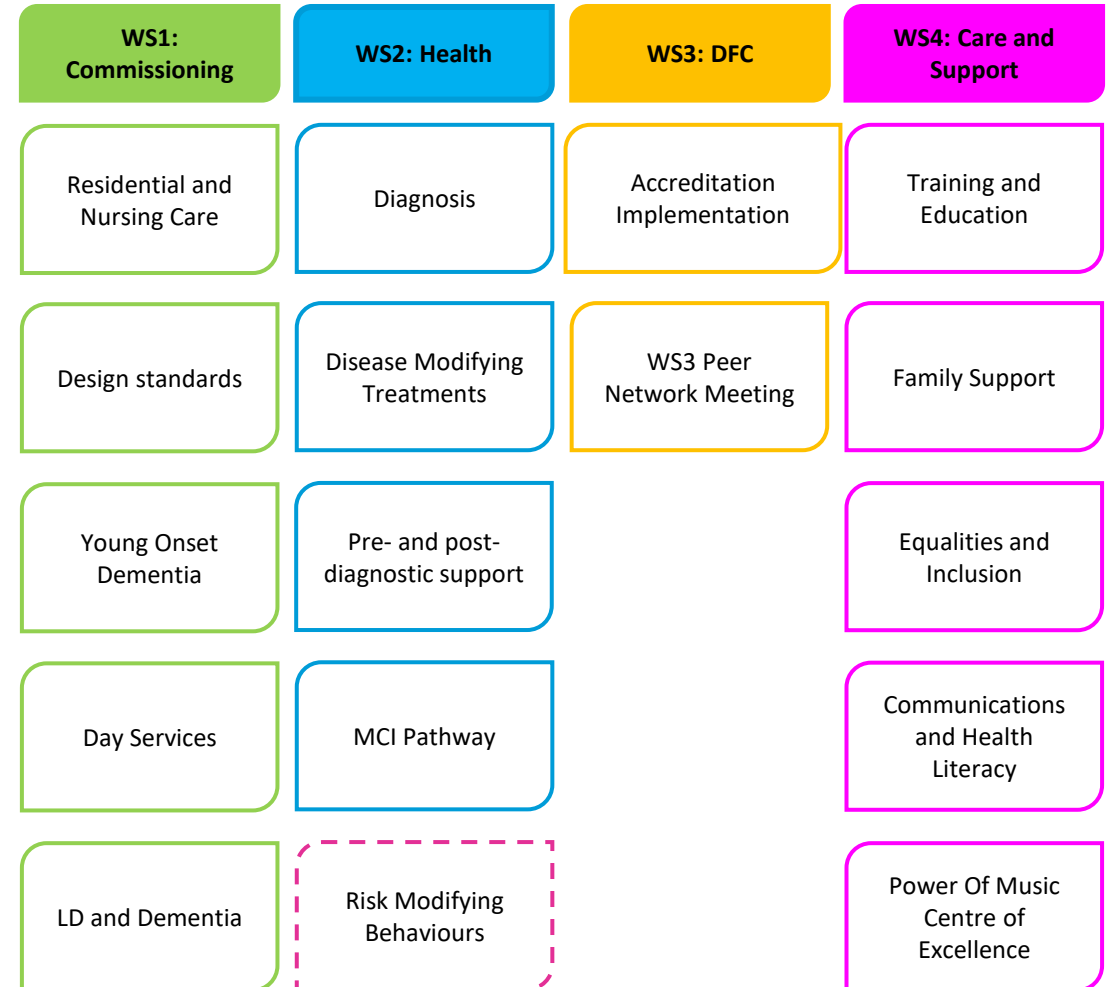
WS1: Commissioning

Residential and Nursing Care

Design standards

Young Onset Dementia

Day Services

LD and Dementia

WS2: Health

Diagnosis

Disease Modifying Treatments

Pre- and post-diagnostic support

MCI Pathway

Risk Modifying Behaviours

WS3: DFC

Accreditation Implementation

WS3 Peer Network Meeting

WS4: Care and Support

Training and Education

Family Support

Equalities and Inclusion

Communications and Health Literacy

Power Of Music Centre of Excellence